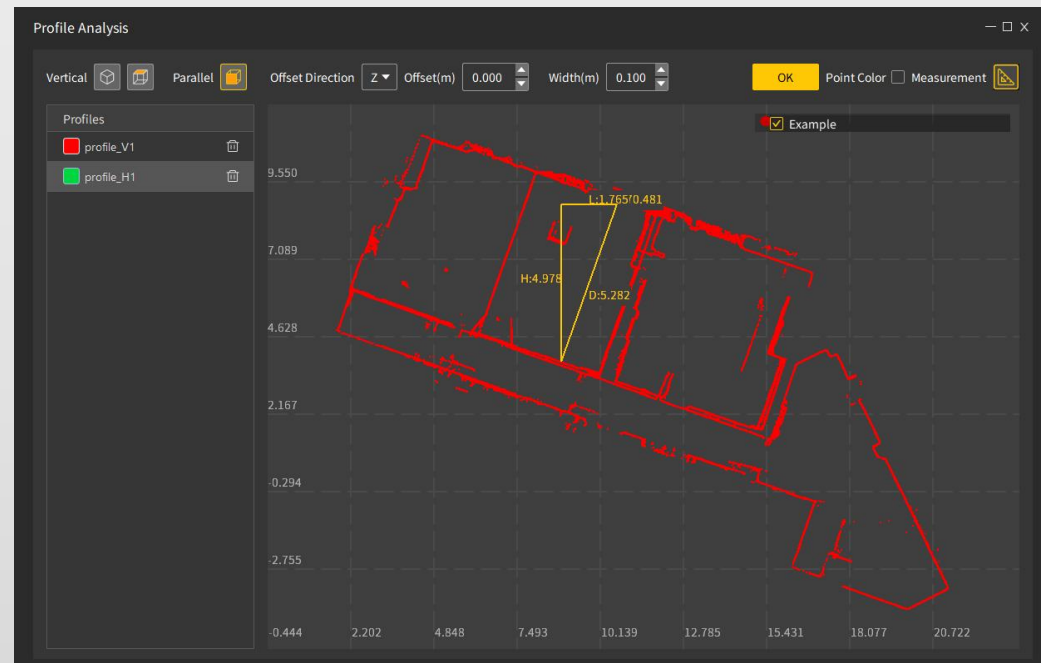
Profile Analysis

Vertical Parallel Offset Direction Z Offset(m) 0.000 Width(m) 0.100 OK Point Color Measurement

Profiles
profile_V1
profile_H1

Example

9.550
7.089
4.628
2.167
-0.294
-2.755
-0.444 2.202 4.848 7.493 10.139 12.785 15.431 18.077 20.722

L:1.765
0.481
H:4.978
D:5.282